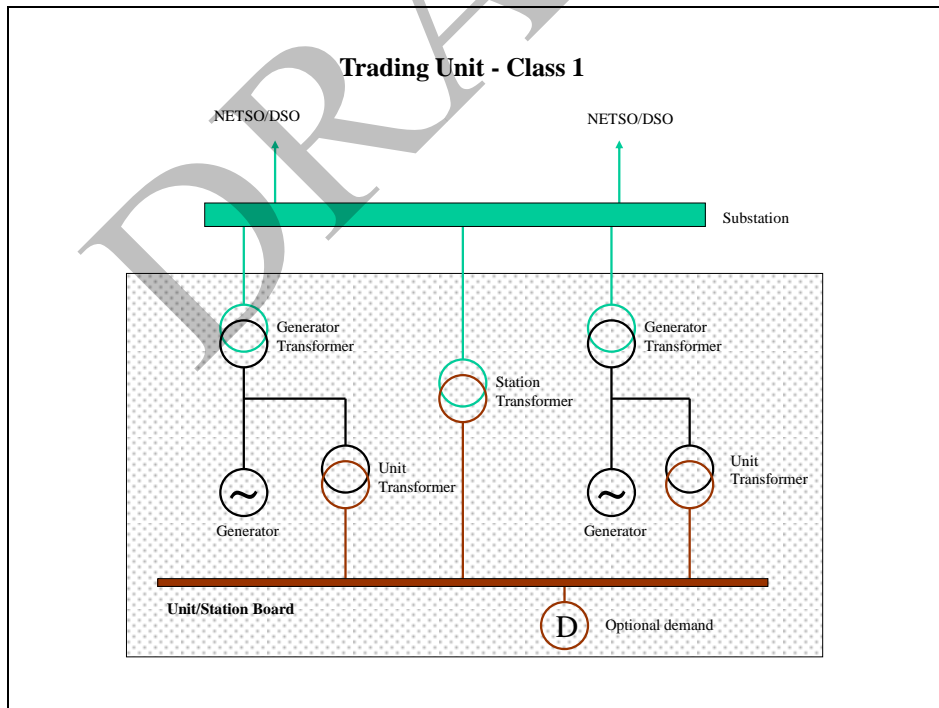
DRAFT

Trading Unit - Class 1

NETSO/DSO

NETSO/DSO

Substation

Generator Transformer

Generator Transformer

Station Transformer

Unit Transformer

Unit Transformer

~

Generator

~

Generator

Unit/Station Board

D

Optional demand